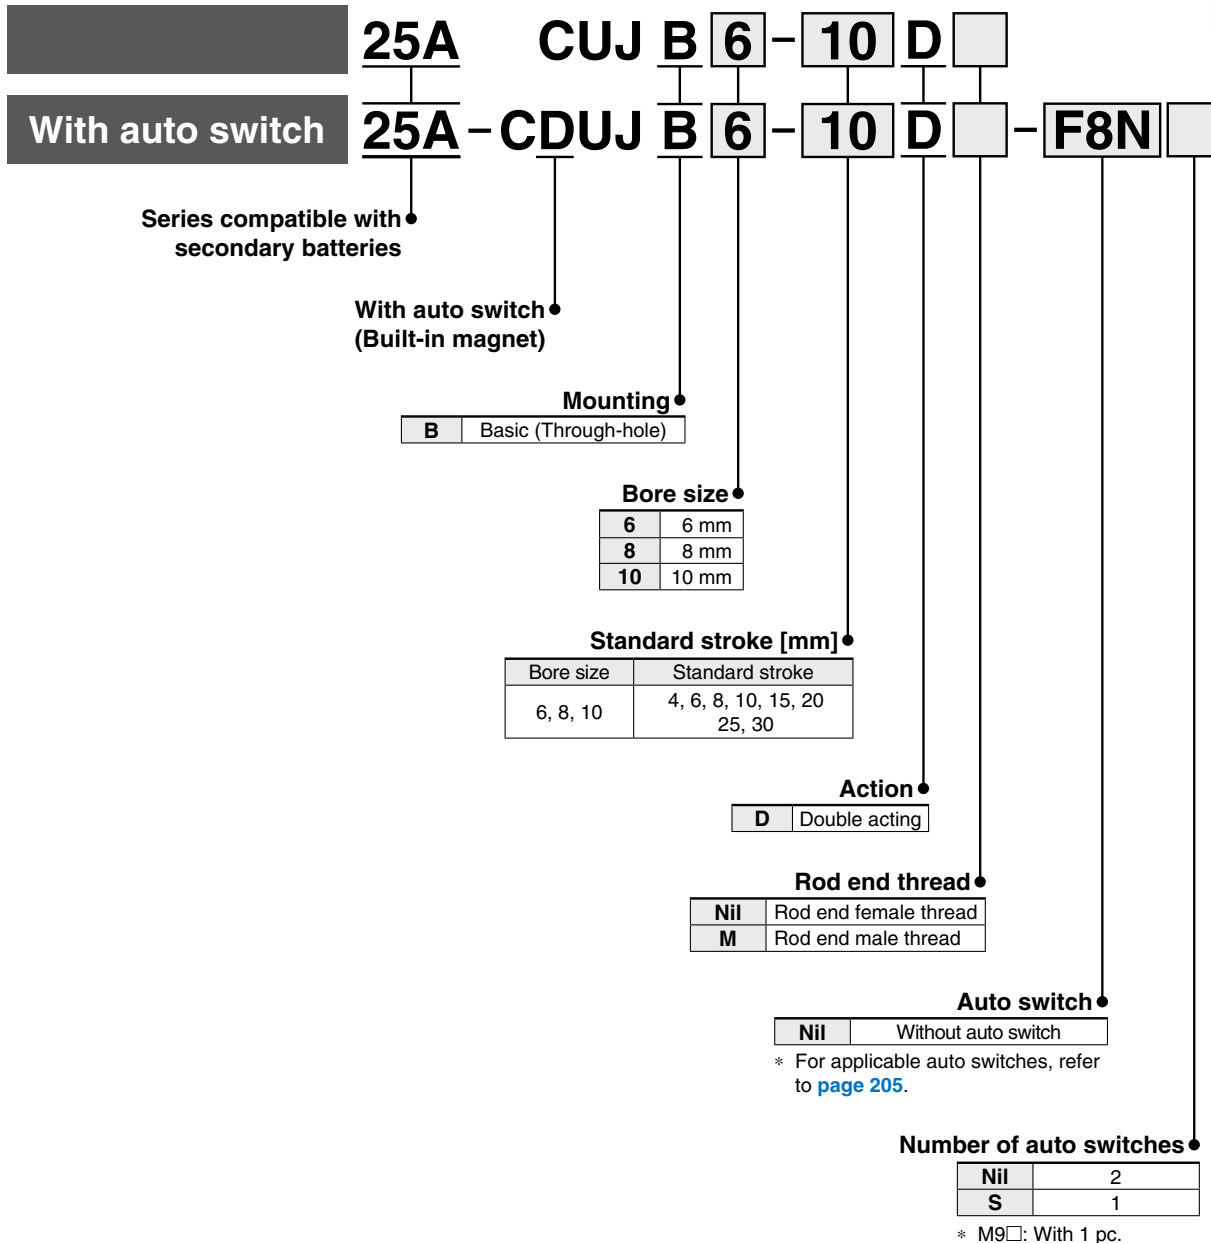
25A CUJ B 6 – 10 D

With auto switch 25A – CDUJ B 6 – 10 D – F8N

Series compatible with secondary batteries

With auto switch (Built-in magnet)

Mounting

| B | Basic (Through-hole) |
|---|---|

Bore size

| 6 | 6 mm |
|---|---|
| 8 | 8 mm |
| 10 | 10 mm |

Standard stroke [mm]

| Bore size | Standard stroke |
|---|---|
| 6, 8, 10 | 4, 6, 8, 10, 15, 20 25, 30 |

Action

| D | Double acting |
|---|---|

Rod end thread

| Nil | Rod end female thread |
|---|---|
| M | Rod end male thread |

Auto switch

| Nil | Without auto switch |
|---|---|

∗ For applicable auto switches, refer to page 205.

Number of auto switches

| Nil | 2 |
|---|---|
| S | 1 |

∗ M9□: With 1 pc.